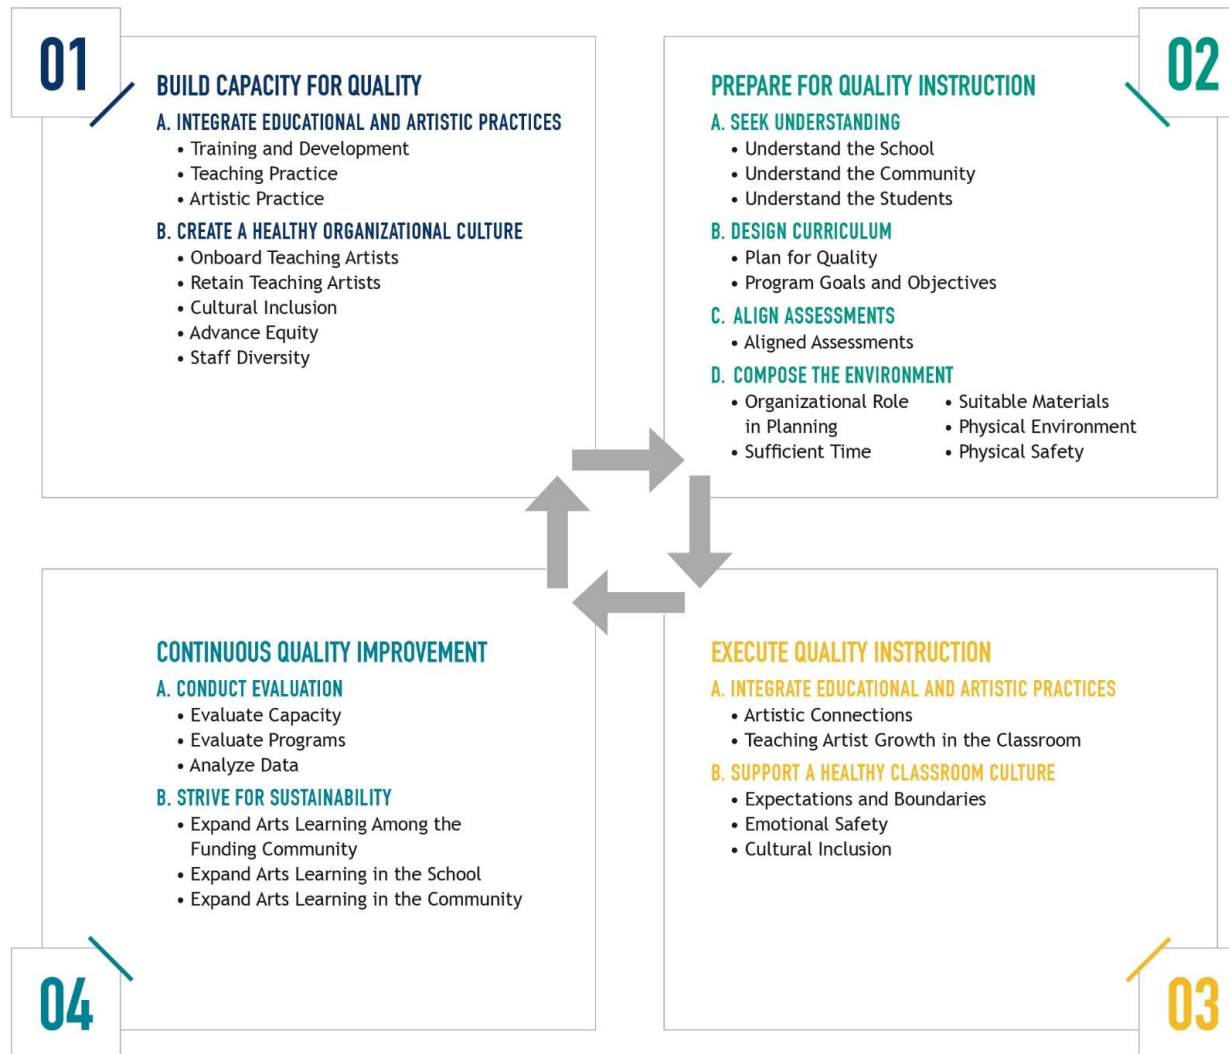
01

BUILD CAPACITY FOR QUALITY

A. INTEGRATE EDUCATIONAL AND ARTISTIC PRACTICES
• Training and Development
• Teaching Practice
• Artistic Practice

B. CREATE A HEALTHY ORGANIZATIONAL CULTURE
• Onboard Teaching Artists
• Retain Teaching Artists
• Cultural Inclusion
• Advance Equity
• Staff Diversity

02

PREPARE FOR QUALITY INSTRUCTION

A. SEEK UNDERSTANDING
• Understand the School
• Understand the Community
• Understand the Students

B. DESIGN CURRICULUM
• Plan for Quality
• Program Goals and Objectives

C. ALIGN ASSESSMENTS
• Aligned Assessments

D. COMPOSE THE ENVIRONMENT
• Organizational Role in Planning
• Sufficient Time
• Suitable Materials
• Physical Environment
• Physical Safety

CONTINUOUS QUALITY IMPROVEMENT

A. CONDUCT EVALUATION
• Evaluate Capacity
• Evaluate Programs
• Analyze Data

B. STRIVE FOR SUSTAINABILITY
• Expand Arts Learning Among the Funding Community
• Expand Arts Learning in the School
• Expand Arts Learning in the Community

04

EXECUTE QUALITY INSTRUCTION

A. INTEGRATE EDUCATIONAL AND ARTISTIC PRACTICES
• Artistic Connections
• Teaching Artist Growth in the Classroom

B. SUPPORT A HEALTHY CLASSROOM CULTURE
• Expectations and Boundaries
• Emotional Safety
• Cultural Inclusion

03